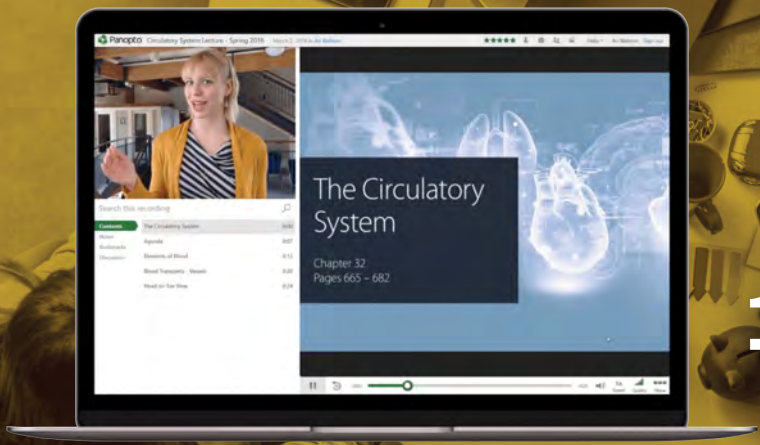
Panopto Circulatory System Lecture - Spring 2016 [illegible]

Search this recording

Contents
Notes
Bookmarks
Discussion

The Circulatory System 0:00
Agenda 0:07
Elements of Blood 0:12
Blood Transports - Vessels 0:20
Need on Your Own 0:24

The Circulatory System

Chapter 32
Pages 665 – 682